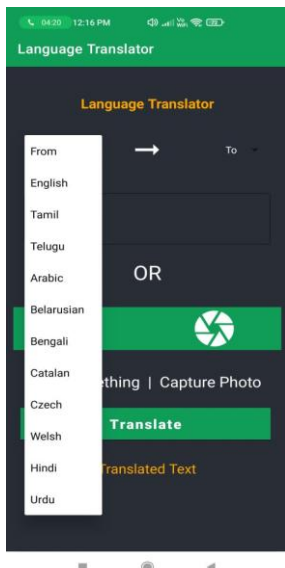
04:20 12:16 PM

Language Translator

Language Translator

From
English
Tamil
Telugu
Arabic
Belarusian
Bengali
Catalan
Czech
Welsh
Hindi
Urdu

To

OR

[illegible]ething | Capture Photo

Translate

Translated Text